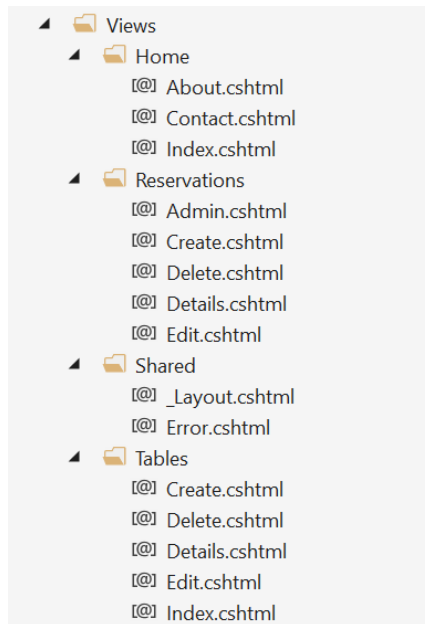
Views
Home
[@] About.cshtml
[@] Contact.cshtml
[@] Index.cshtml
Reservations
[@] Admin.cshtml
[@] Create.cshtml
[@] Delete.cshtml
[@] Details.cshtml
[@] Edit.cshtml
Shared
[@] _Layout.cshtml
[@] Error.cshtml
Tables
[@] Create.cshtml
[@] Delete.cshtml
[@] Details.cshtml
[@] Edit.cshtml
[@] Index.cshtml